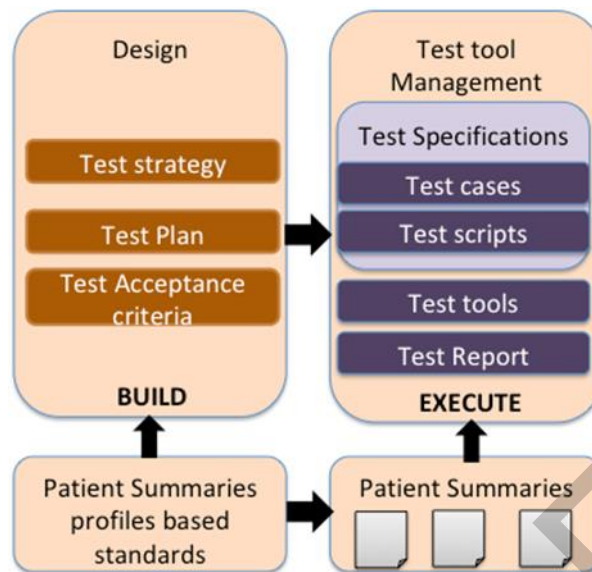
Design

Test strategy

Test Plan

Test Acceptance criteria

BUILD

Test tool Management

Test Specifications

Test cases

Test scripts

Test tools

Test Report

EXECUTE

Patient Summaries profiles based standards

Patient Summaries